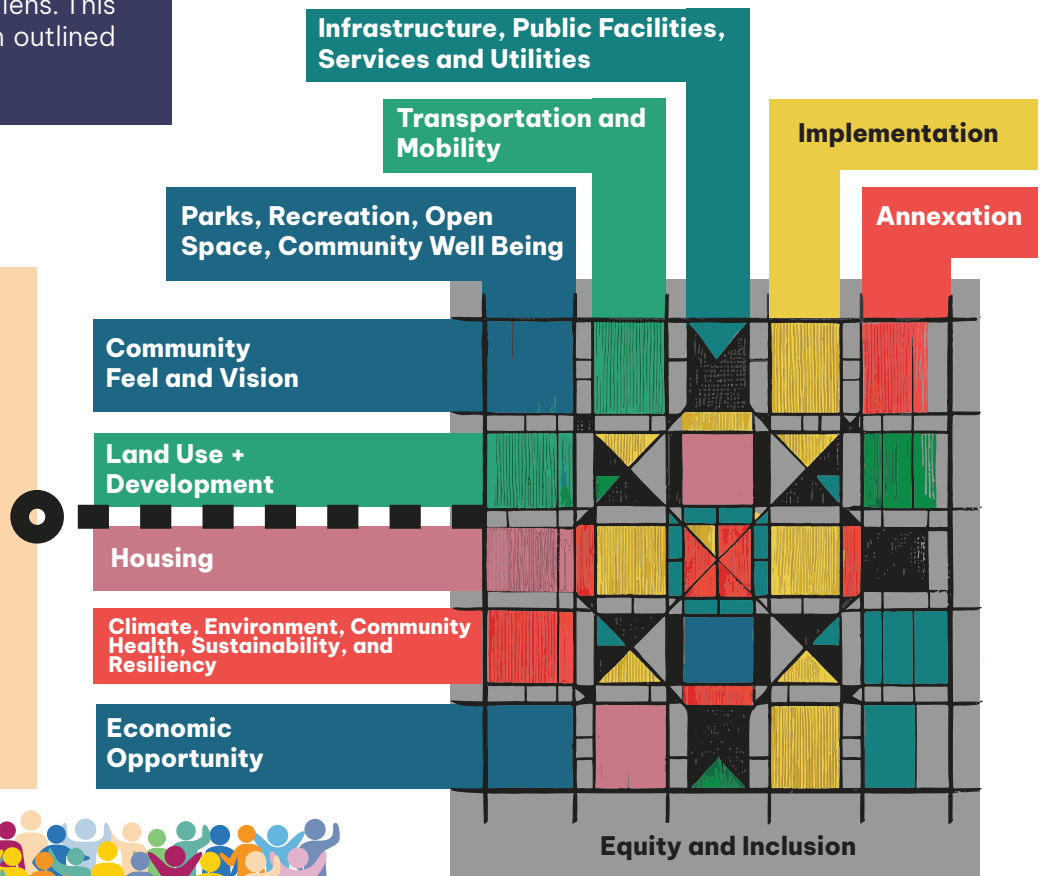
lens. This
n outlined

Infrastructure, Public Facilities, Services and Utilities

Transportation and Mobility

Implementation

Parks, Recreation, Open Space, Community Well Being

Annexation

Community Feel and Vision

Land Use + Development

Housing

Climate, Environment, Community Health, Sustainability, and Resiliency

Economic Opportunity

Equity and Inclusion